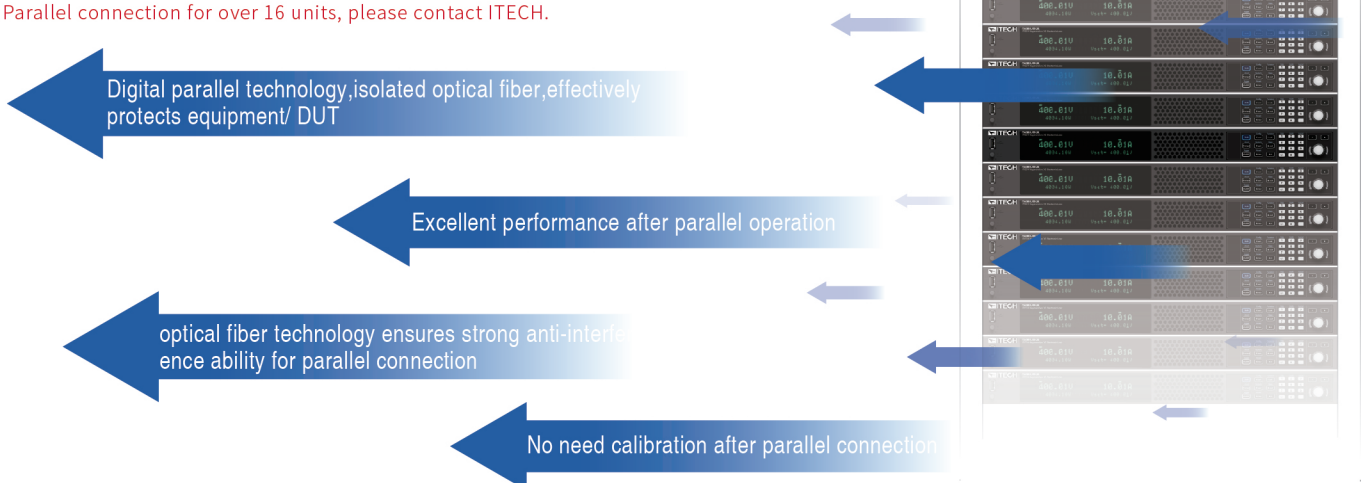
Parallel connection for over 16 units, please contact ITECH.

Digital parallel technology,isolated optical fiber,effectively protects equipment/ DUT

Excellent performance after parallel operation

optical fiber technology ensures strong anti-interfe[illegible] ence ability for parallel connection

No need calibration after parallel connection

ITECH 400.01V 10.01A
ITECH 400.01V 10.01A
ITECH 400.01V 10.01A
ITECH 400.01V 10.01A
ITECH 400.01V 10.01A
ITECH 400.01V 10.01A
ITECH 400.01V 10.01A
ITECH
ITECH 400.01V 10.01A
ITECH 400.01V 10.01A
ITECH 400.01V 10.01A
ITECH 400.01V 10.01A